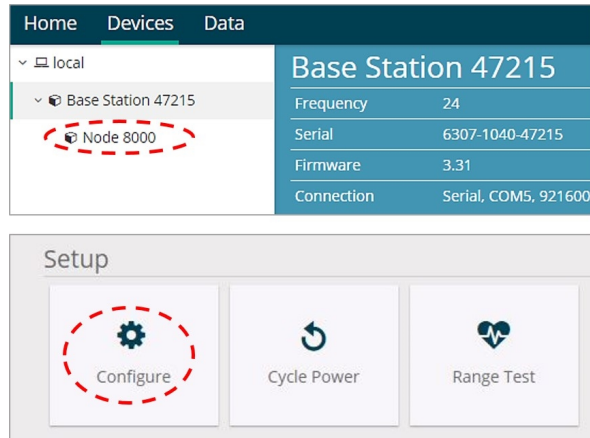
Home Devices Data

local
Base Station 47215
Node 8000

Base Station 47215

| Frequency | 24 |
|---|---|
| Serial | 6307-1040-47215 |
| Firmware | 3.31 |
| Connection | Serial, COM5, 921600 |

Setup

Configure
Cycle Power
Range Test